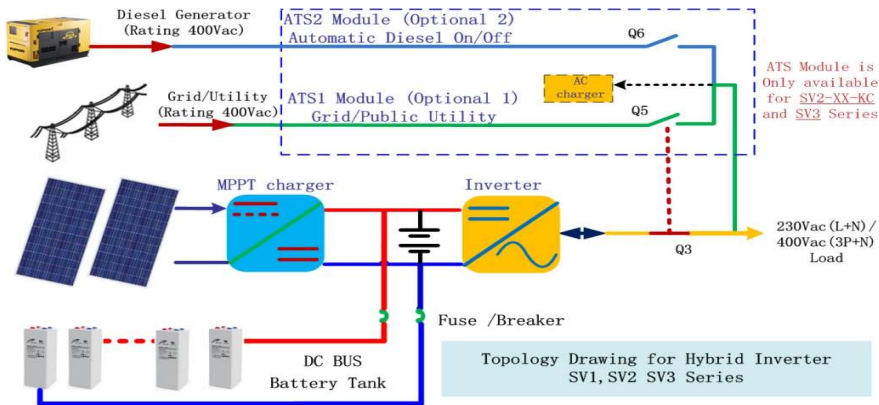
Diesel Generator
(Rating 400Vac)

ATS2 Module (Optional 2)
Automatic Diesel On/Off

Q6

ATS Module is Only available for SV2-XX-KC and SV3 Series

AC charger

Grid/Utility
(Rating 400Vac)

ATS1 Module (Optional 1)
Grid/Public Utility

Q5

MPPT charger

Inverter

230Vac(L+N)/
400Vac(3P+N)
Load

Q3

Fuse /Breaker

DC BUS
Battery Tank

Topology Drawing for Hybrid Inverter
SV1,SV2 SV3 Series